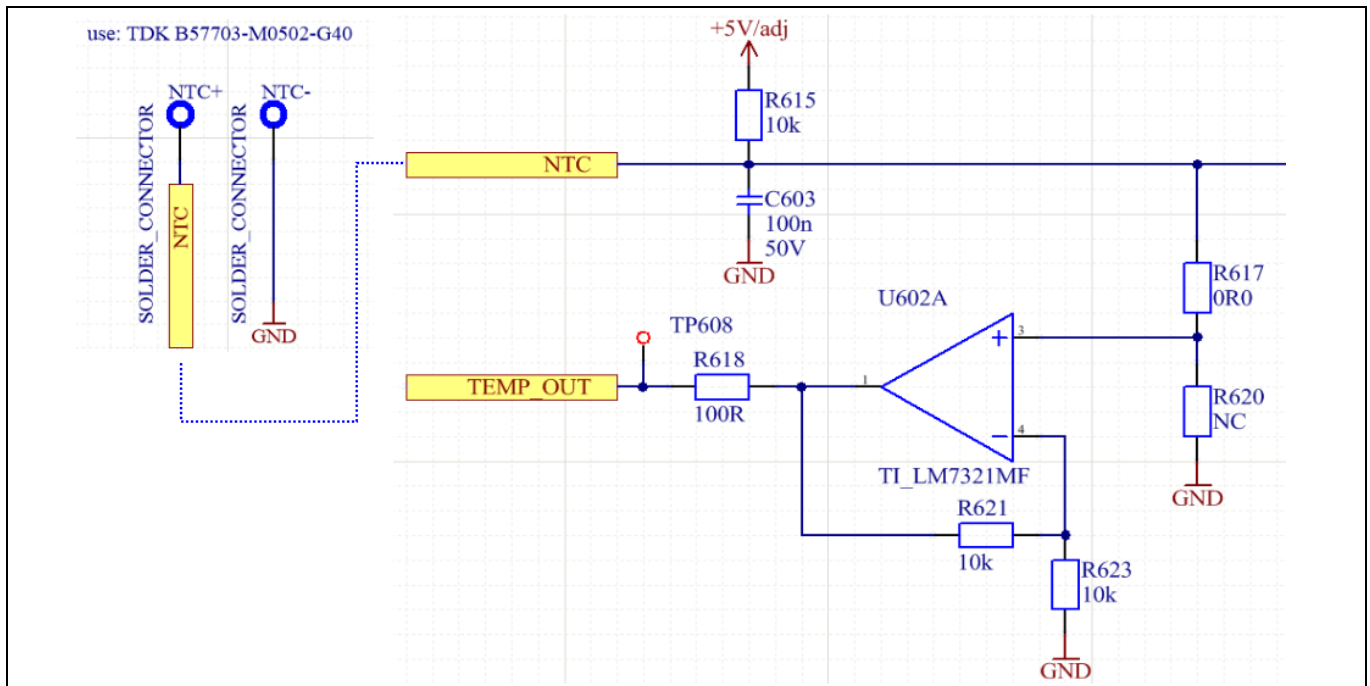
use: TDK B57703-M0502-G40

NTC+
NTC-
SOLDER_CONNECTOR
NTC
SOLDER_CONNECTOR
GND

+5V/adj
R615
10k
NTC
C603
100n
50V
GND

U602A
R617
0R0
TP608
R618
100R
TEMP_OUT
1
3
+
−
4
R620
NC
GND
TI_LM7321MF
R621
10k
R623
10k
GND